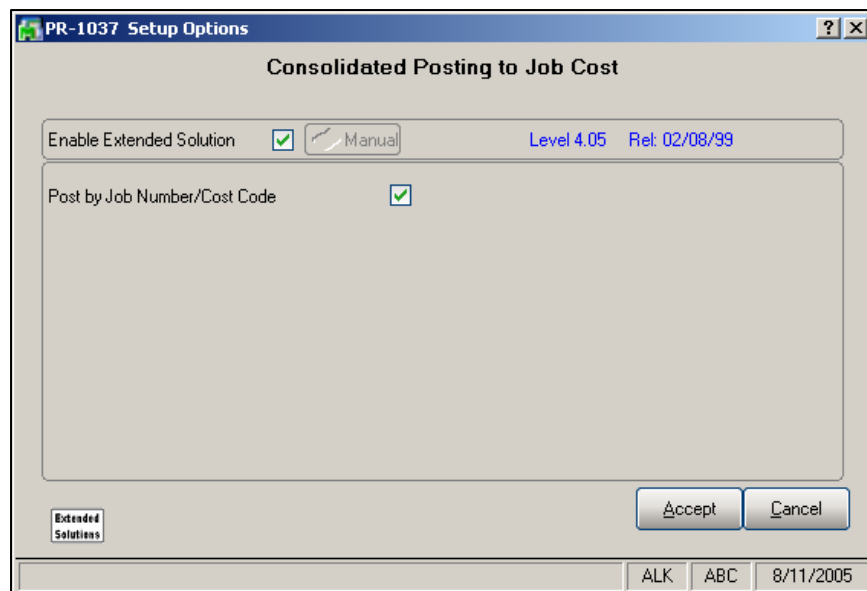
PR-1037 Setup Options

?

Consolidated Posting to Job Cost

Enable Extended Solution

Manual

Level 4.05

Rel: 02/08/99

Post by Job Number/Cost Code

Extended Solutions

Accept

Cancel

ALK

ABC

8/11/2005